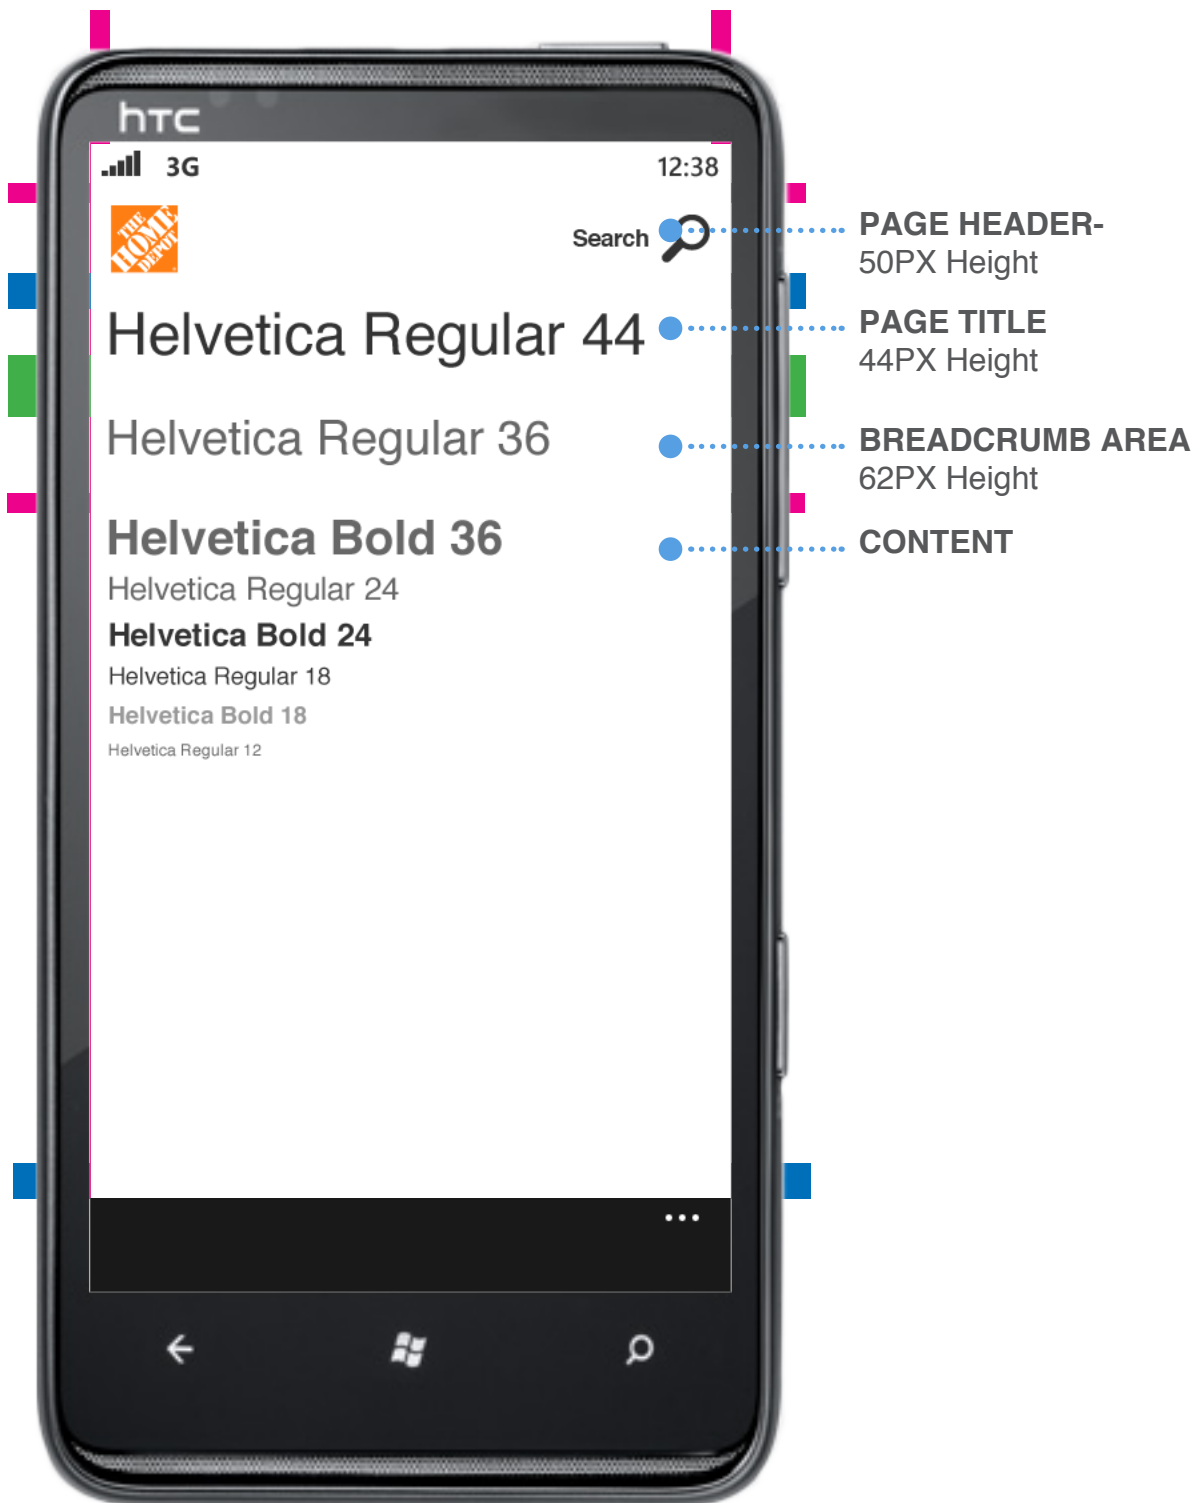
htc

3G 12:38

THE HOME DEPOT

Search

Helvetica Regular 44

Helvetica Regular 36

Helvetica Bold 36
Helvetica Regular 24
Helvetica Bold 24
Helvetica Regular 18
Helvetica Bold 18
Helvetica Regular 12

...

PAGE HEADER-
50PX Height

PAGE TITLE
44PX Height

BREADCRUMB AREA
62PX Height

CONTENT